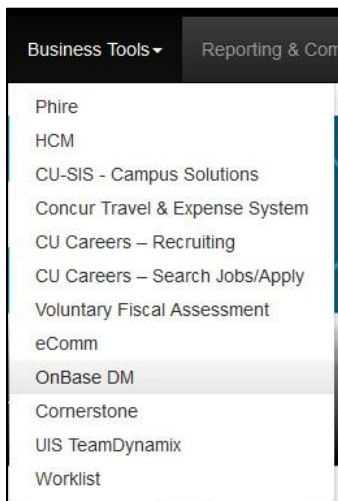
Business Tools ▾ Reporting & Com

Phire
HCM
CU-SIS - Campus Solutions
Concur Travel & Expense System
CU Careers – Recruiting
CU Careers – Search Jobs/Apply
Voluntary Fiscal Assessment
eComm
OnBase DM
Cornerstone
UIS TeamDynamix
Worklist